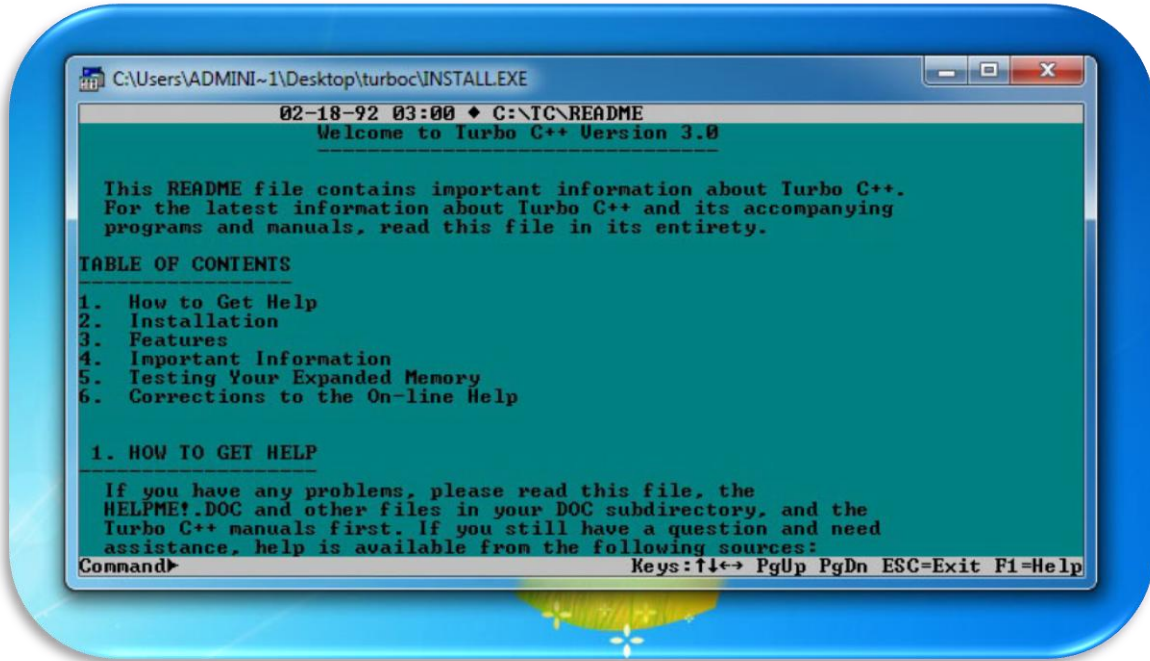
C:\Users\ADMINI~1\Desktop\turboc\INSTALL.EXE

02-18-92 03:00 ♦ C:\TC\README
Welcome to Turbo C++ Version 3.0
--------------------------------

This README file contains important information about Turbo C++. For the latest information about Turbo C++ and its accompanying programs and manuals, read this file in its entirety.

TABLE OF CONTENTS
-----------------
1. How to Get Help
2. Installation
3. Features
4. Important Information
5. Testing Your Expanded Memory
6. Corrections to the On-line Help

1. HOW TO GET HELP
------------------
If you have any problems, please read this file, the HELPME!.DOC and other files in your DOC subdirectory, and the Turbo C++ manuals first. If you still have a question and need assistance, help is available from the following sources:

Command►

Keys:↑↓←→ PgUp PgDn ESC=Exit F1=Help